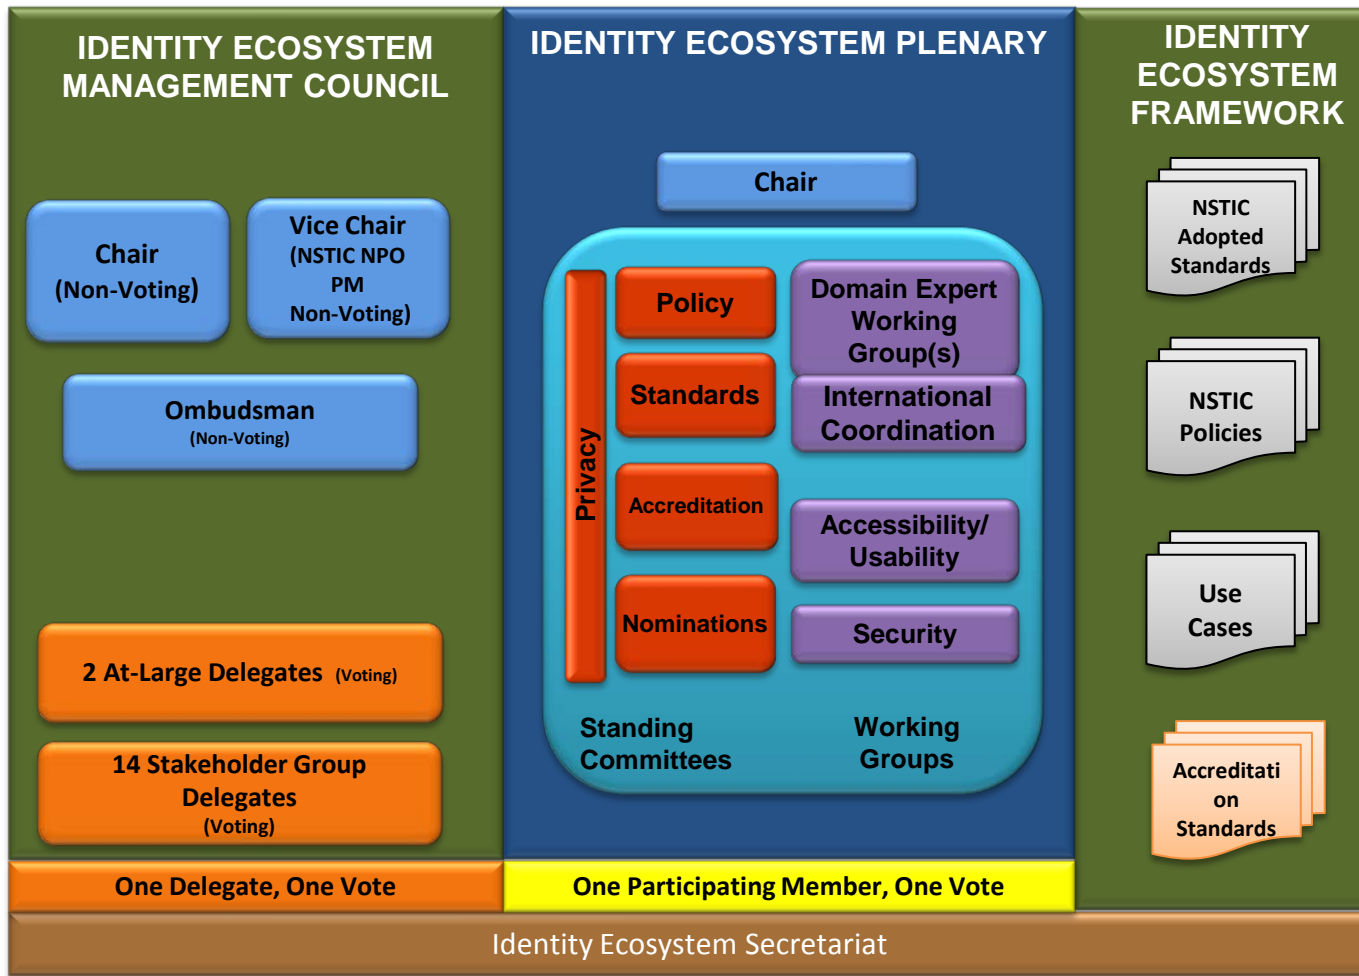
IDENTITY ECOSYSTEM MANAGEMENT COUNCIL

Chair
(Non-Voting)

Vice Chair
(NSTIC NPO PM
Non-Voting)

Ombudsman
(Non-Voting)

2 At-Large Delegates (Voting)

14 Stakeholder Group Delegates
(Voting)

IDENTITY ECOSYSTEM PLENARY

Chair

Privacy

Policy

Standards

Accreditation

Nominations

Domain Expert Working Group(s)

International Coordination

Accessibility/ Usability

Security

Standing Committees

Working Groups

IDENTITY ECOSYSTEM FRAMEWORK

NSTIC Adopted Standards

NSTIC Policies

Use Cases

Accreditati on Standards

One Delegate, One Vote

One Participating Member, One Vote

Identity Ecosystem Secretariat